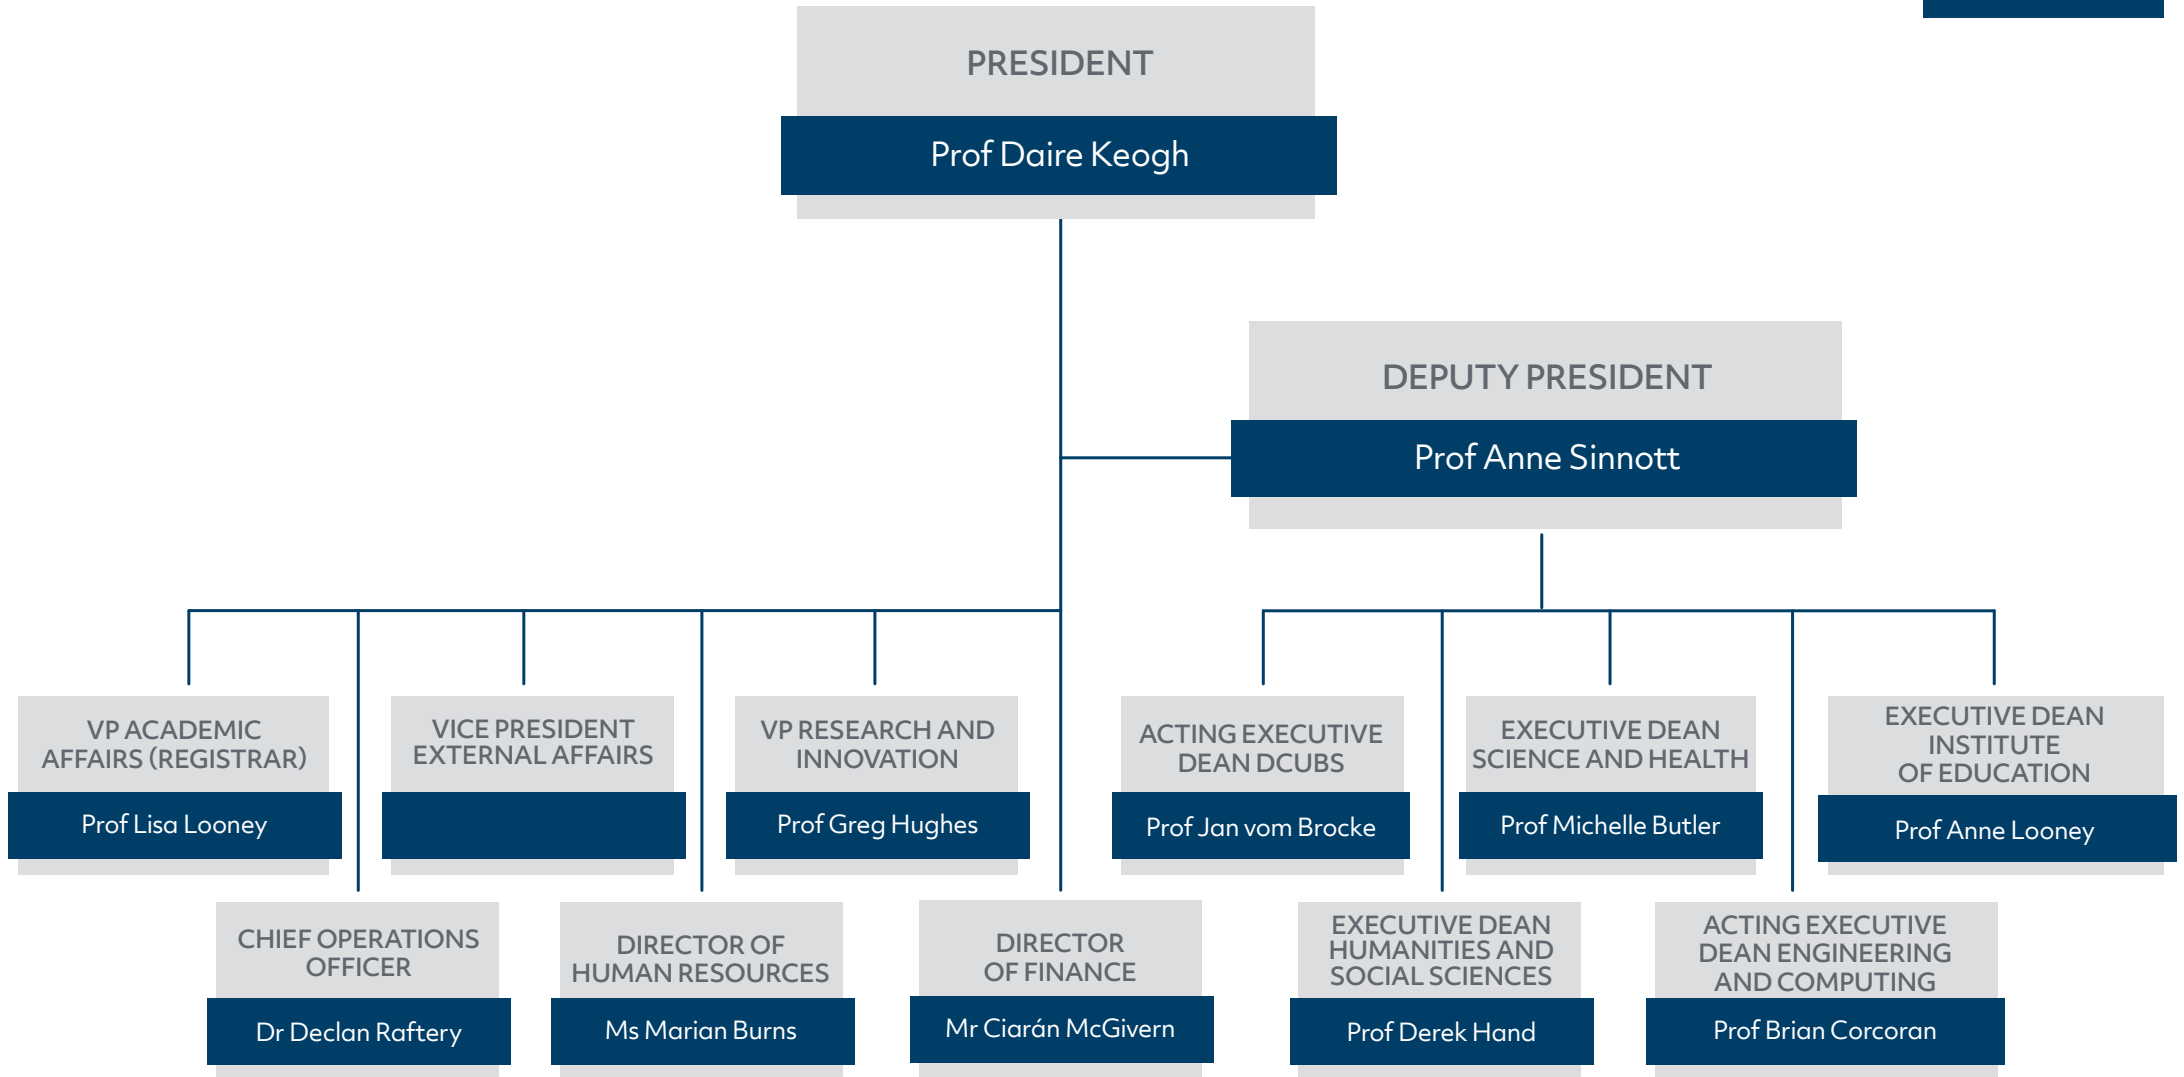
PRESIDENT

Prof Daire Keogh

DEPUTY PRESIDENT

Prof Anne Sinnott

VP ACADEMIC AFFAIRS (REGISTRAR)

Prof Lisa Looney

VICE PRESIDENT EXTERNAL AFFAIRS

VP RESEARCH AND INNOVATION

Prof Greg Hughes

ACTING EXECUTIVE DEAN DCUBS

Prof Jan vom Brocke

EXECUTIVE DEAN SCIENCE AND HEALTH

Prof Michelle Butler

EXECUTIVE DEAN INSTITUTE OF EDUCATION

Prof Anne Looney

CHIEF OPERATIONS OFFICER

Dr Declan Raftery

DIRECTOR OF HUMAN RESOURCES

Ms Marian Burns

DIRECTOR OF FINANCE

Mr Ciarán McGivern

EXECUTIVE DEAN HUMANITIES AND SOCIAL SCIENCES

Prof Derek Hand

ACTING EXECUTIVE DEAN ENGINEERING AND COMPUTING

Prof Brian Corcoran